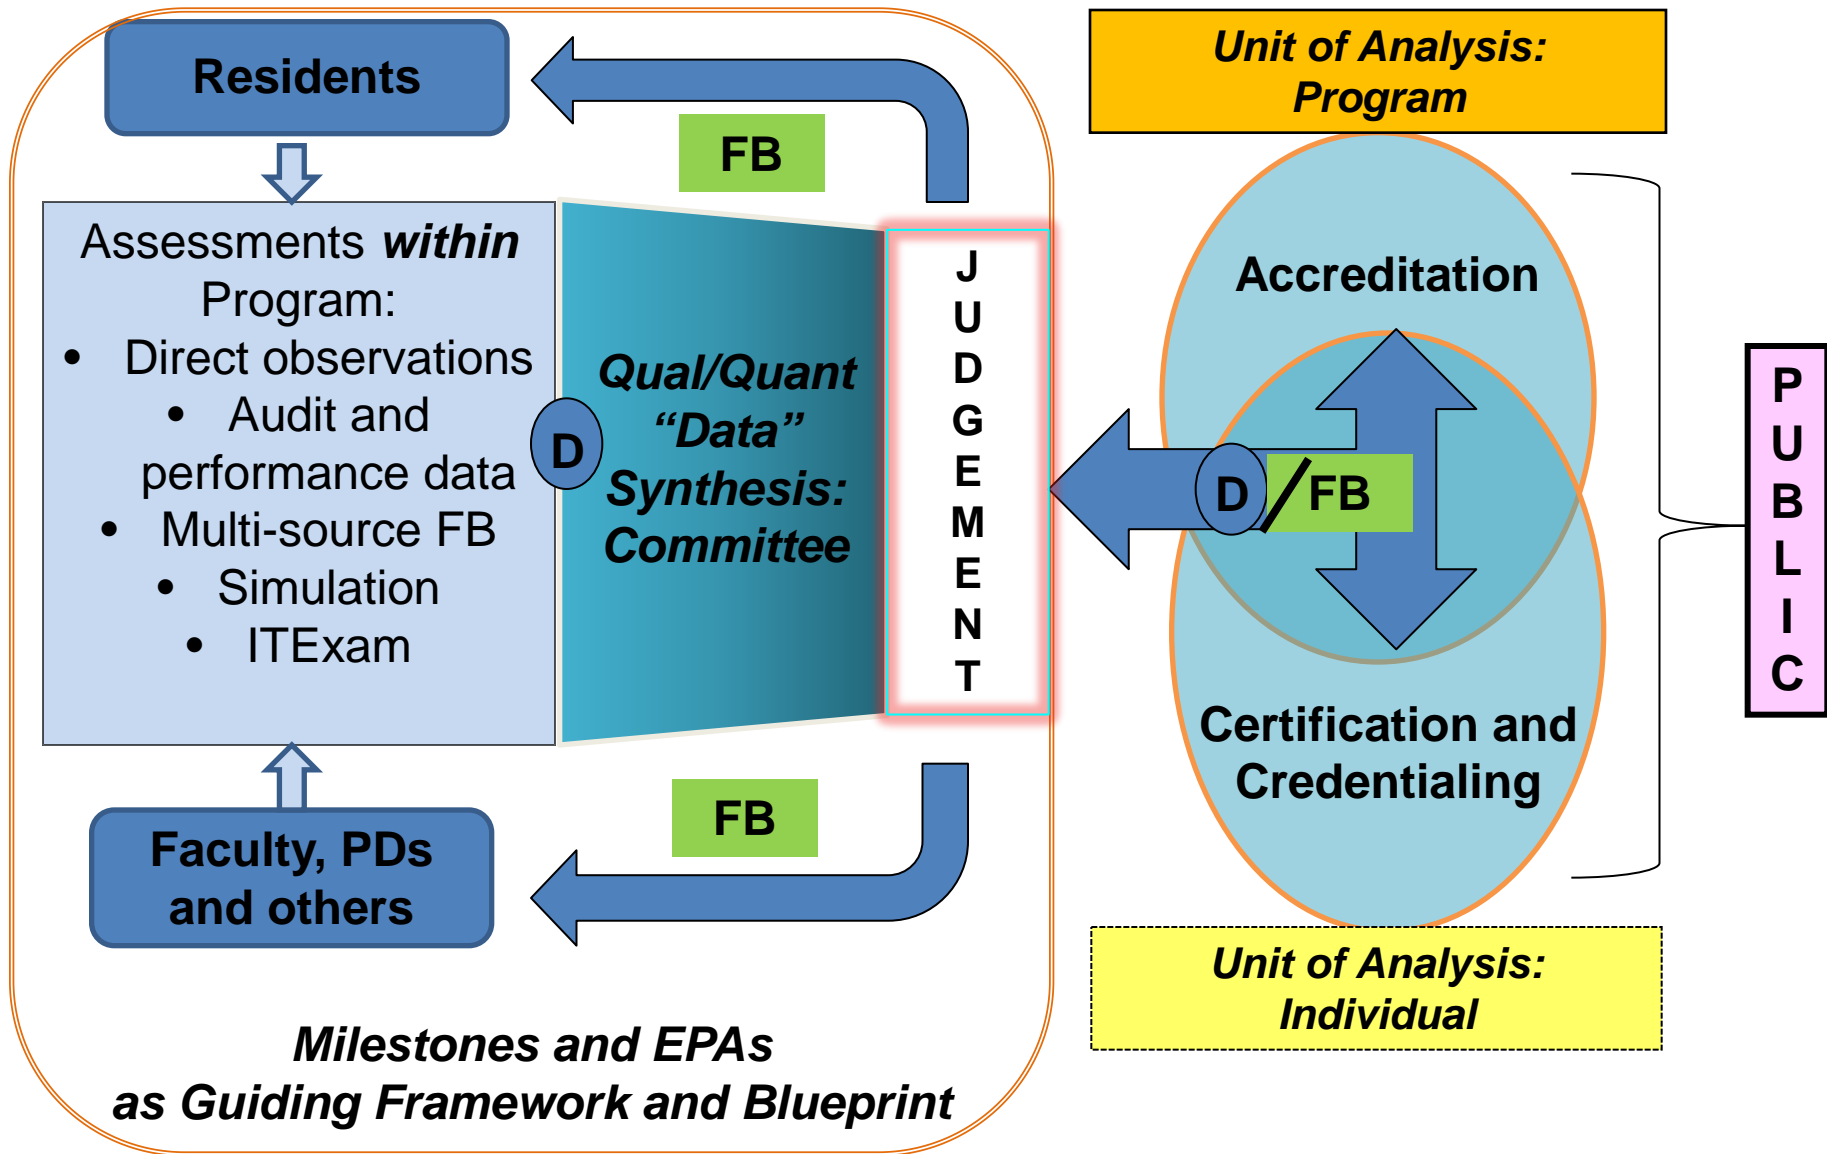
Residents

FB

Assessments *within* Program:
- Direct observations
- Audit and performance data
- Multi-source FB
- Simulation
- ITExam

D

Qual/Quant "Data" Synthesis: Committee

JUDGEMENT

Faculty, PDs and others

FB

Milestones and EPAs as Guiding Framework and Blueprint

Unit of Analysis: Program

Accreditation

D/FB

Certification and Credentialing

Unit of Analysis: Individual

PUBLIC